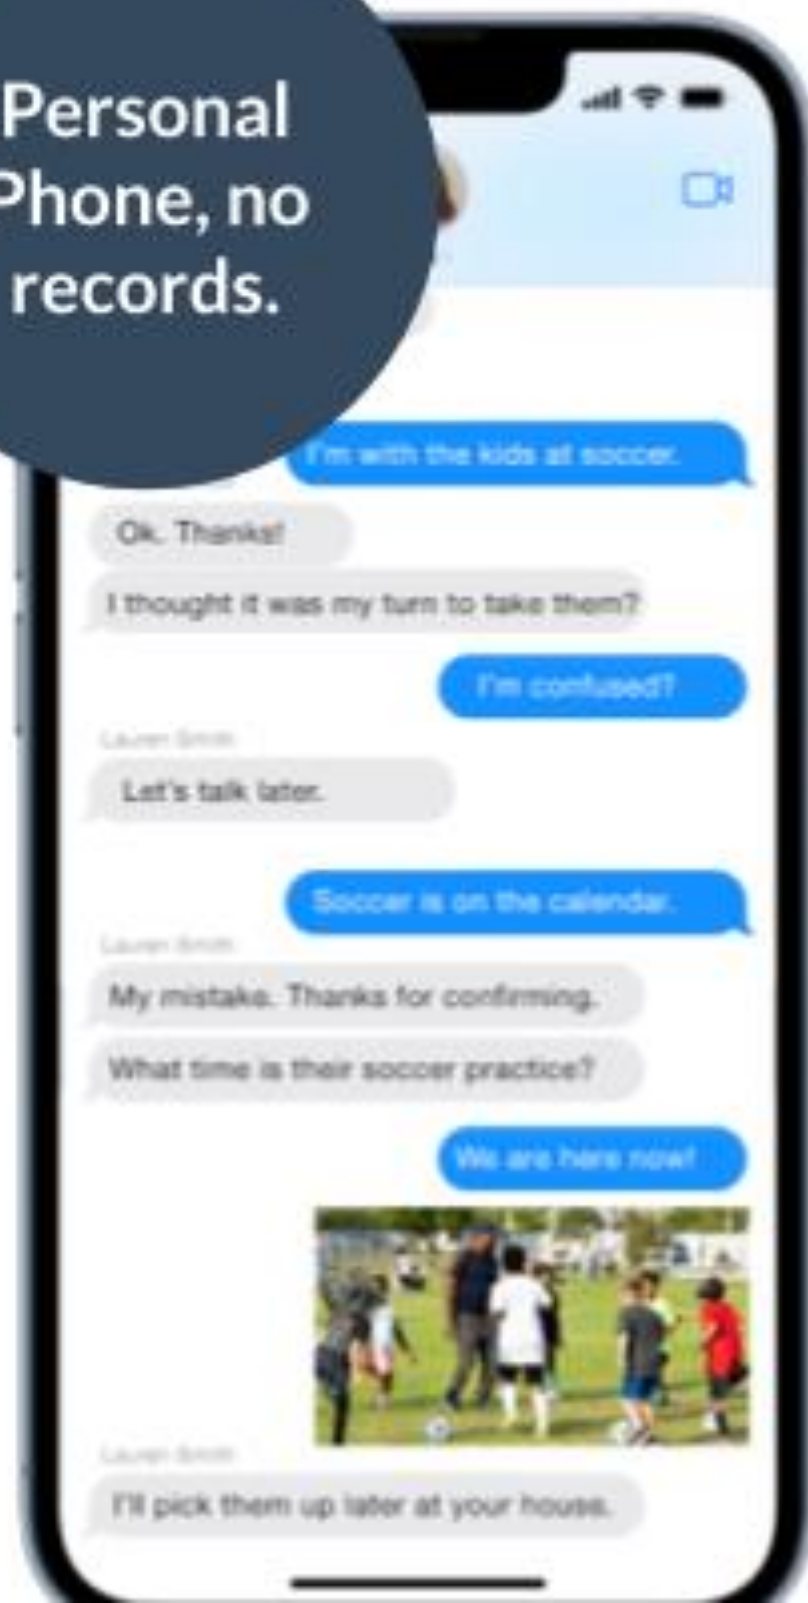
Personal Phone, no records.

I'm with the kids at soccer.

Ok. Thanks!

I thought it was my turn to take them?

I'm confused?

Lauren Smith

Let's talk later.

Soccer is on the calendar.

Lauren Smith

My mistake. Thanks for confirming.

What time is their soccer practice?

We are here now!

Lauren Smith

I'll pick them up later at your house.